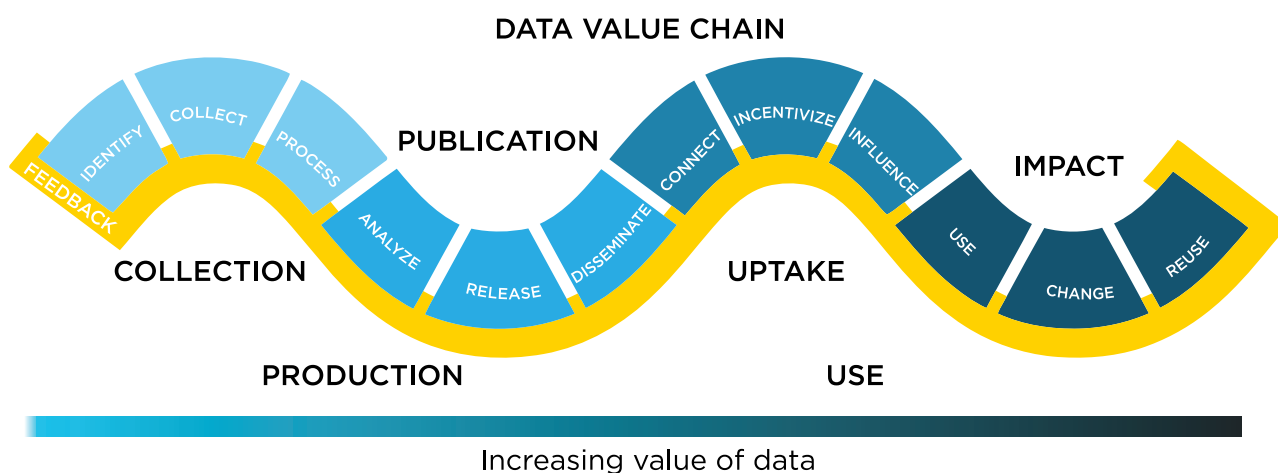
DATA VALUE CHAIN

FEEDBACK

IDENTIFY

COLLECT

PROCESS

PUBLICATION

ANALYZE

RELEASE

DISSEMINATE

CONNECT

INCENTIVIZE

INFLUENCE

IMPACT

USE

CHANGE

REUSE

COLLECTION

UPTAKE

PRODUCTION

USE

Increasing value of data